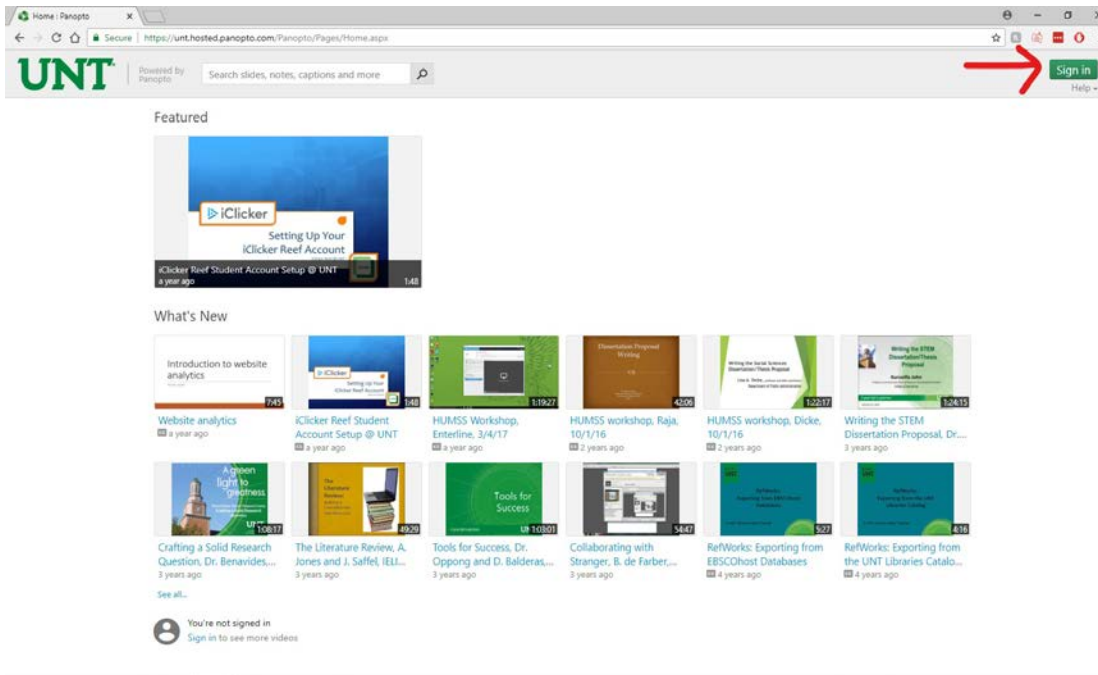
Home : Panopto ×

Secure | https://unt.hosted.panopto.com/Panopto/Pages/Home.aspx

UNT Powered by Panopto Search slides, notes, captions and more

Sign in
Help

Featured

iClicker
Setting Up Your iClicker Reef Account
iClicker Reef Student Account Setup @ UNT
a year ago 1:48

What's New

Introduction to website analytics
7:45
Website analytics
a year ago

iClicker
Setting Up Your iClicker Reef Account
1:48
iClicker Reef Student Account Setup @ UNT
a year ago

1:19:27
HUMSS Workshop, Enterline, 3/4/17
a year ago

Dissertation Proposal Writing
42:06
HUMSS workshop, Raja, 10/1/16
2 years ago

Writing the Social Sciences Dissertation/Thesis Proposal
1:22:17
HUMSS workshop, Dicke, 10/1/16
2 years ago

Writing the STEM Dissertation/Thesis Proposal
1:24:15
Writing the STEM Dissertation Proposal, Dr....
3 years ago

A green light to greatness
UNT
1:08:17
Crafting a Solid Research Question, Dr. Benavides,...
3 years ago

The Literature Review
49:29
The Literature Review, A. Jones and J. Saffel, IELI...
3 years ago

Tools for Success
UN 1:03:01
Tools for Success, Dr. Oppong and D. Balderas,...
3 years ago

54:47
Collaborating with Stranger, B. de Farber,...
3 years ago

RefWorks: Exporting from EBSCOhost Databases
5:27
RefWorks: Exporting from EBSCOhost Databases
4 years ago

RefWorks: Exporting from the UNT Libraries Catalog
4:16
RefWorks: Exporting from the UNT Libraries Catalo...
4 years ago

See all...

You're not signed in
Sign in to see more videos